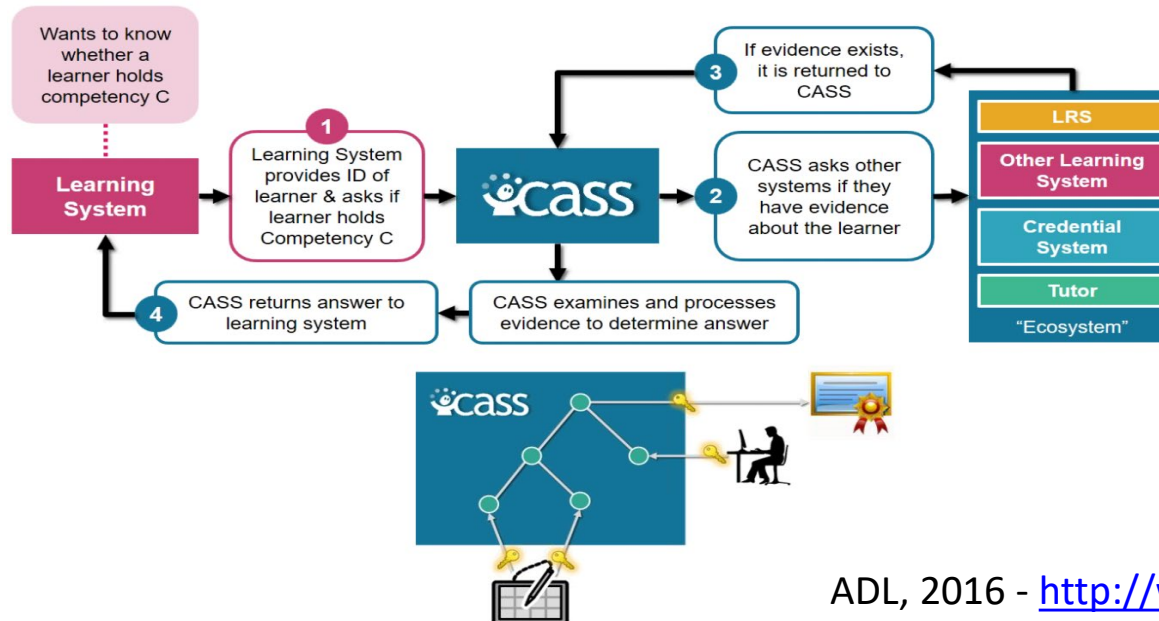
Wants to know whether a learner holds competency C

Learning System

1

Learning System provides ID of learner & asks if learner holds Competency C

CASS

3

If evidence exists, it is returned to CASS

2

CASS asks other systems if they have evidence about the learner

LRS

Other Learning System

Credential System

Tutor

"Ecosystem"

4

CASS returns answer to learning system

CASS examines and processes evidence to determine answer

CASS

ADL, 2016 - http://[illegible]